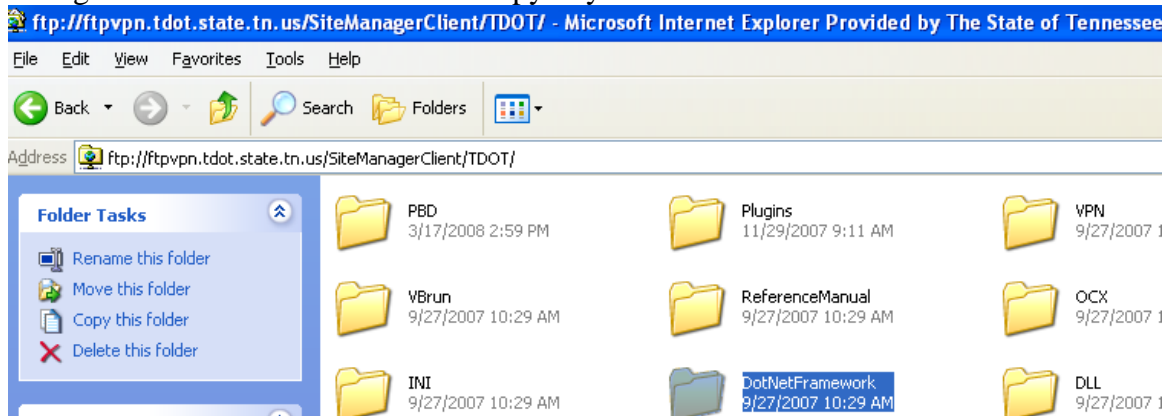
ftp://ftpvpn.tdot.state.tn.us/SiteManagerClient/TDOT/ - Microsoft Internet Explorer Provided by The State of Tennessee

File Edit View Favorites Tools Help

Back Search Folders

Address ftp://ftpvpn.tdot.state.tn.us/SiteManagerClient/TDOT/

Folder Tasks

Rename this folder

Move this folder

Copy this folder

Delete this folder

PBD
3/17/2008 2:59 PM

Plugins
11/29/2007 9:11 AM

VPN
9/27/2007 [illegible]

VBrun
9/27/2007 10:29 AM

ReferenceManual
9/27/2007 10:29 AM

OCX
9/27/2007 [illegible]

INI
9/27/2007 10:29 AM

DotNetFramework
9/27/2007 10:29 AM

DLL
9/27/2007 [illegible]